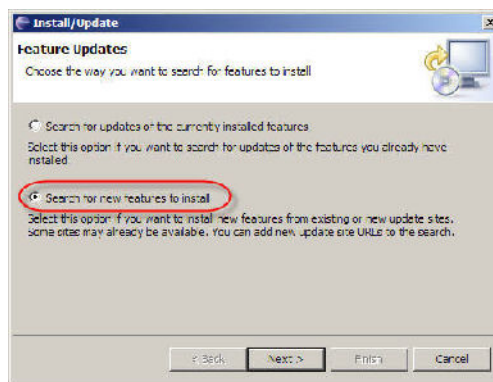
Install/Update

Feature Updates

Choose the way you want to search for features to install

Search for updates of the currently installed features

Select this option if you want to search for updates of the features you already have installed

Search for new features to install

Select this option if you want to install new features from existing or new update sites. Some sites may already be available. You can add new update site URLs to the search.

< Back

Next >

Finish

Cancel